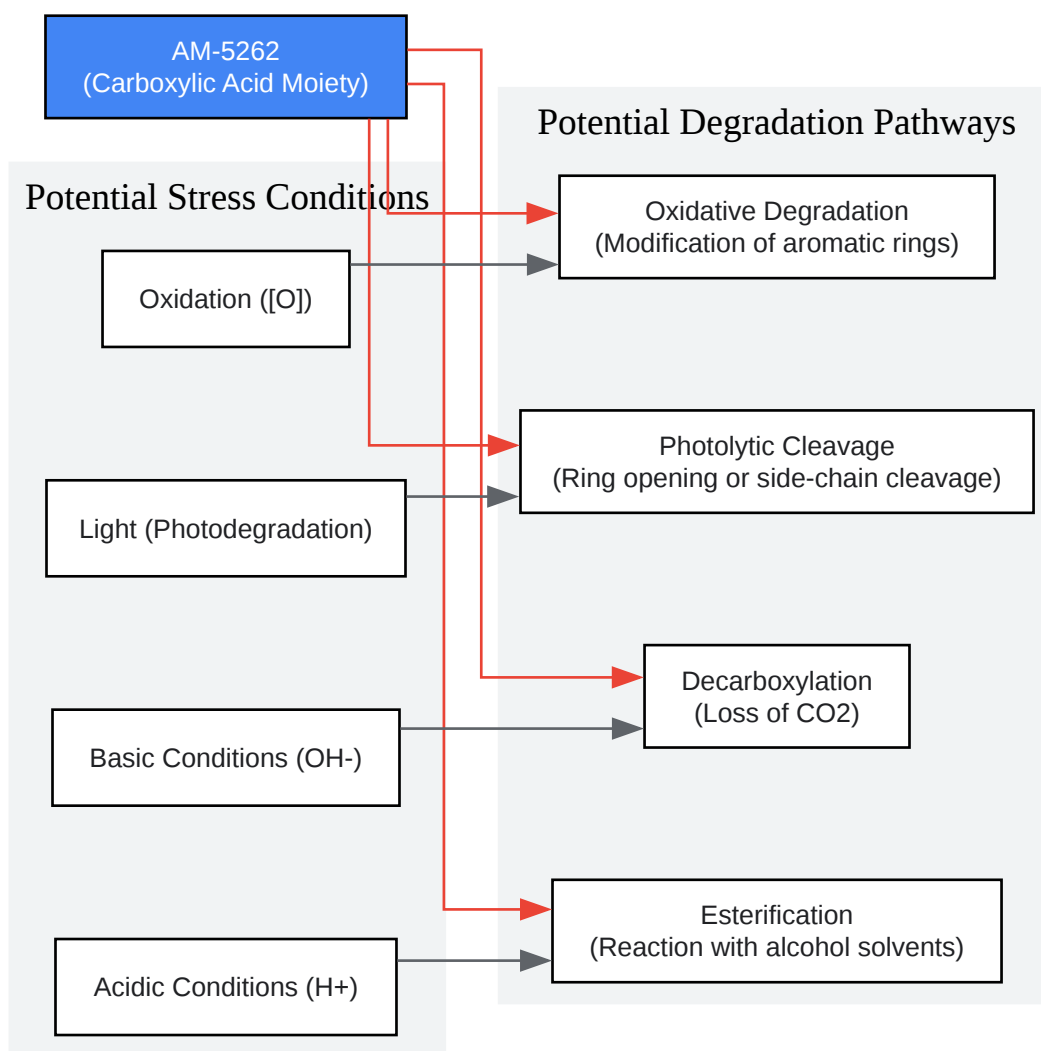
AM-5262
(Carboxylic Acid Moiety)

Potential Stress Conditions

Oxidation ([O])

Light (Photodegradation)

Basic Conditions (OH-)

Acidic Conditions (H+)

Potential Degradation Pathways

Oxidative Degradation
(Modification of aromatic rings)

Photolytic Cleavage
(Ring opening or side-chain cleavage)

Decarboxylation
(Loss of CO2)

Esterification
(Reaction with alcohol solvents)